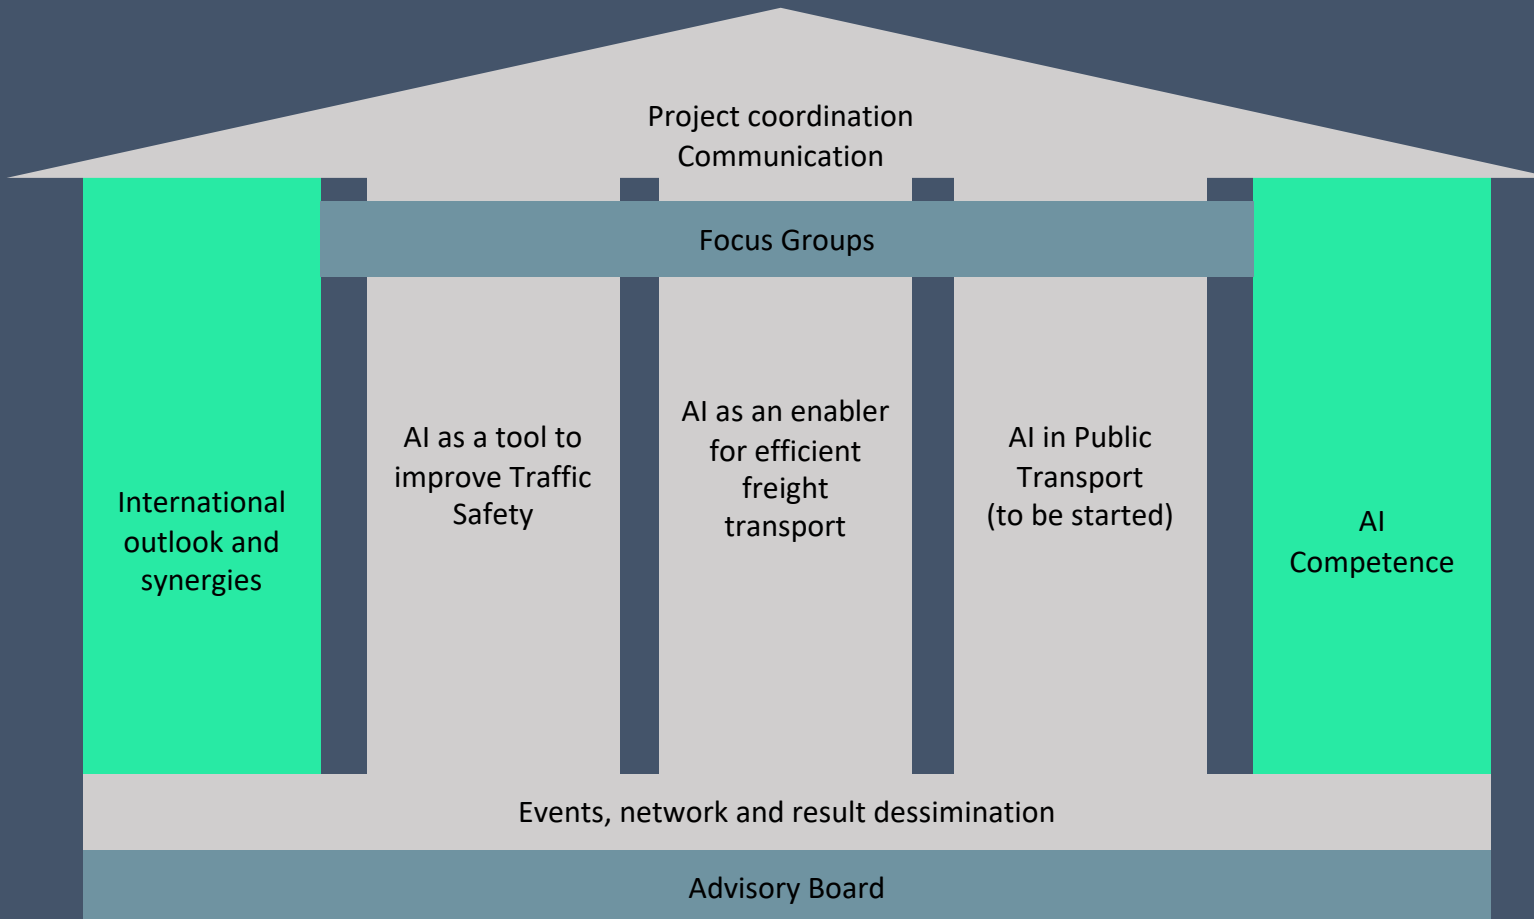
Project coordination
Communication

Focus Groups

International outlook and synergies

AI as a tool to improve Traffic Safety

AI as an enabler for efficient freight transport

AI in Public Transport (to be started)

AI Competence

Events, network and result dessimination

Advisory Board